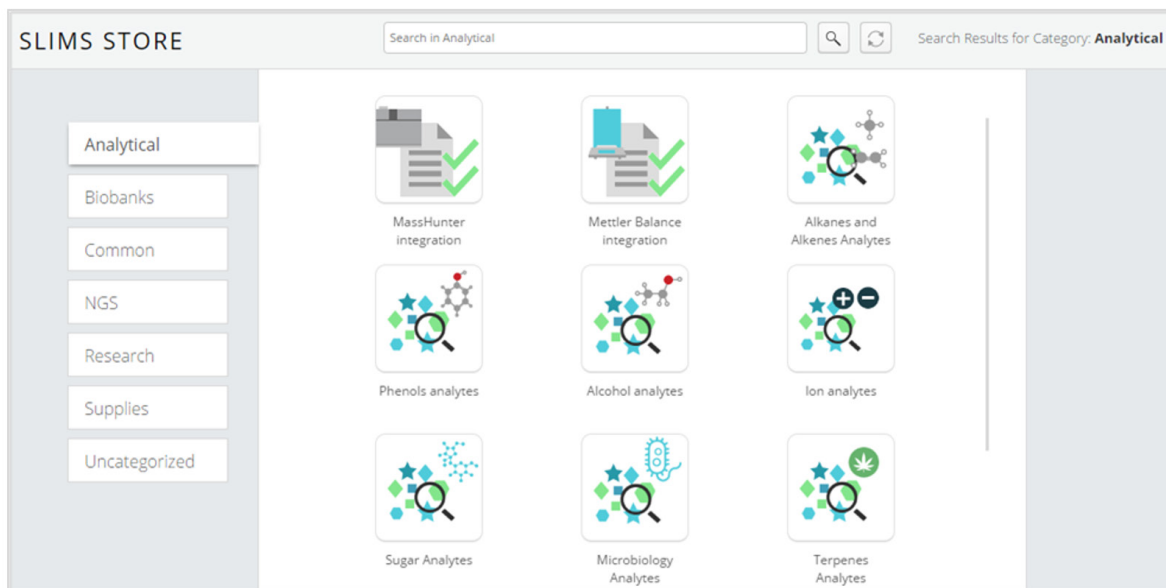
SLIMS STORE

Search in Analytical

Search Results for Category: Analytical

Analytical

Biobanks

Common

NGS

Research

Supplies

Uncategorized

MassHunter integration

Mettler Balance integration

Alkanes and Alkenes Analytes

Phenols analytes

Alcohol analytes

Ion analytes

Sugar Analytes

Microbiology Analytes

Terpenes Analytes